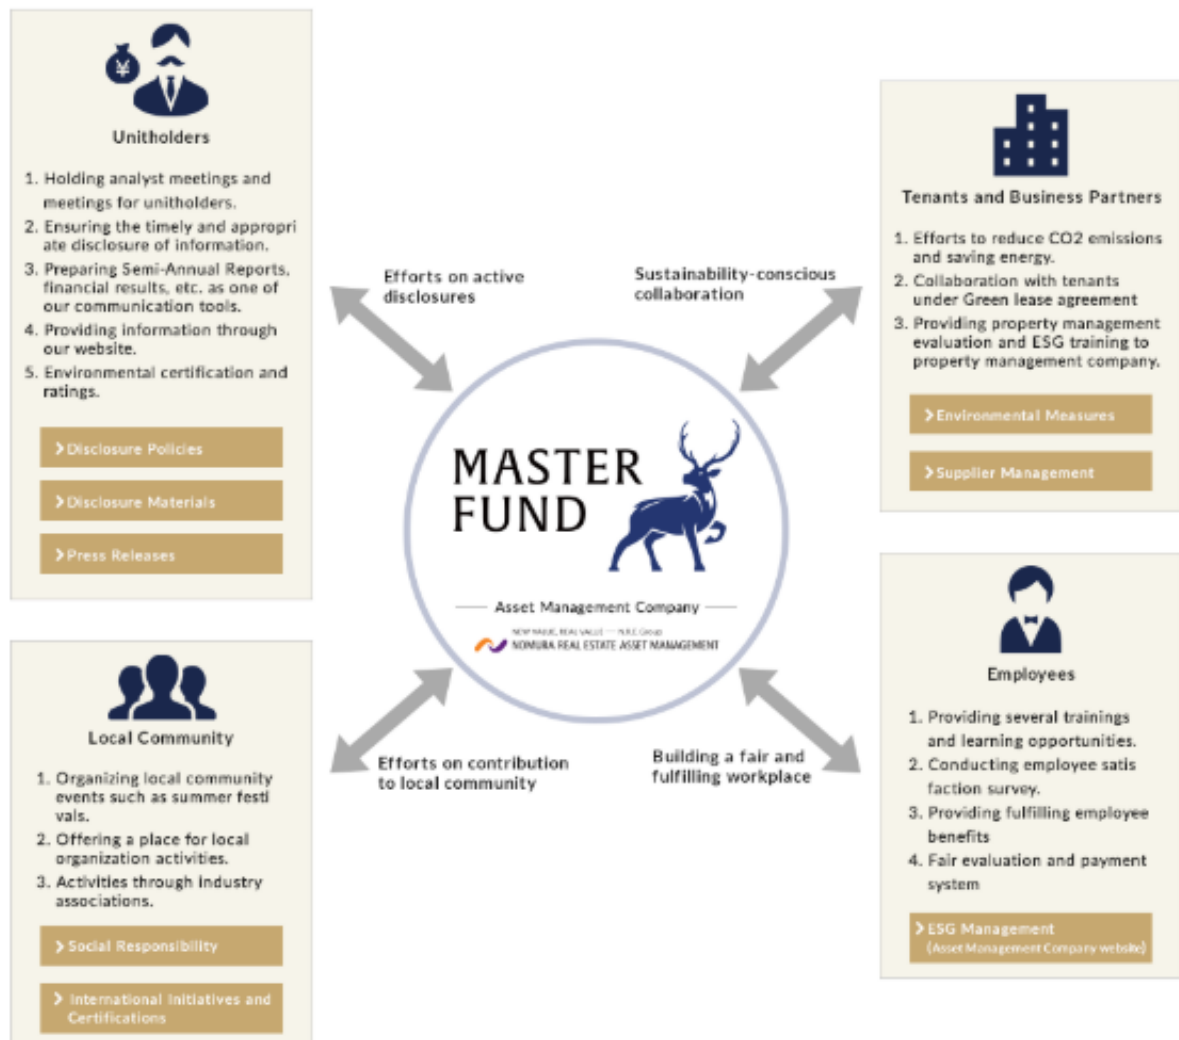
¥

Unitholders

1. Holding analyst meetings and meetings for unitholders.
2. Ensuring the timely and appropri ate disclosure of information.
3. Preparing Semi-Annual Reports, financial results, etc. as one of our communication tools.
4. Providing information through our website.
5. Environmental certification and ratings.

Disclosure Policies

Disclosure Materials

Press Releases

Tenants and Business Partners

1. Efforts to reduce CO2 emissions and saving energy.
2. Collaboration with tenants under Green lease agreement
3. Providing property management evaluation and ESG training to property management company.

Environmental Measures

Supplier Management

Efforts on active disclosures

Sustainability-conscious collaboration

MASTER FUND

Asset Management Company

NEW VALUE, REAL VALUE — N.R.E Group

NOMURA REAL ESTATE ASSET MANAGEMENT

Efforts on contribution to local community

Building a fair and fulfilling workplace

Local Community

1. Organizing local community events such as summer festi vals.
2. Offering a place for local organization activities.
3. Activities through industry associations.

Social Responsibility

International Initiatives and Certifications

Employees

1. Providing several trainings and learning opportunities.
2. Conducting employee satis faction survey.
3. Providing fulfilling employee benefits
4. Fair evaluation and payment system

ESG Management (Asset Management Company website)